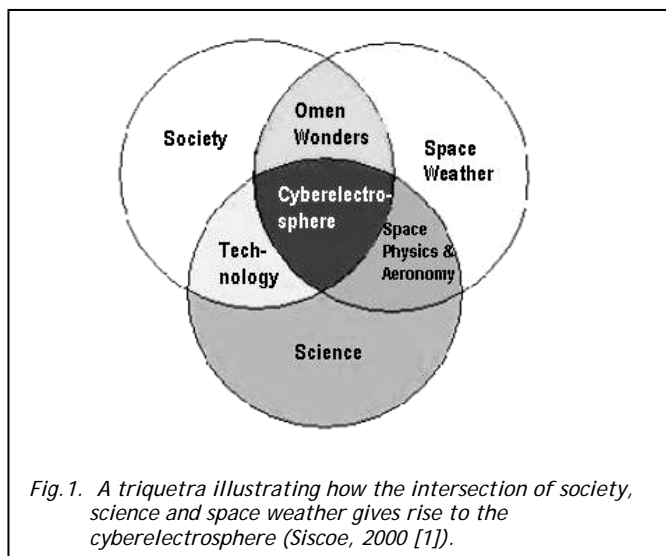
Society

Omen Wonders

Space Weather

Cyberelectrosphere

Technology

Space Physics & Aeronomy

Science

Fig.1. A triquetra illustrating how the intersection of society, science and space weather gives rise to the cyberelectrosphere (Siscoe, 2000 [1]).